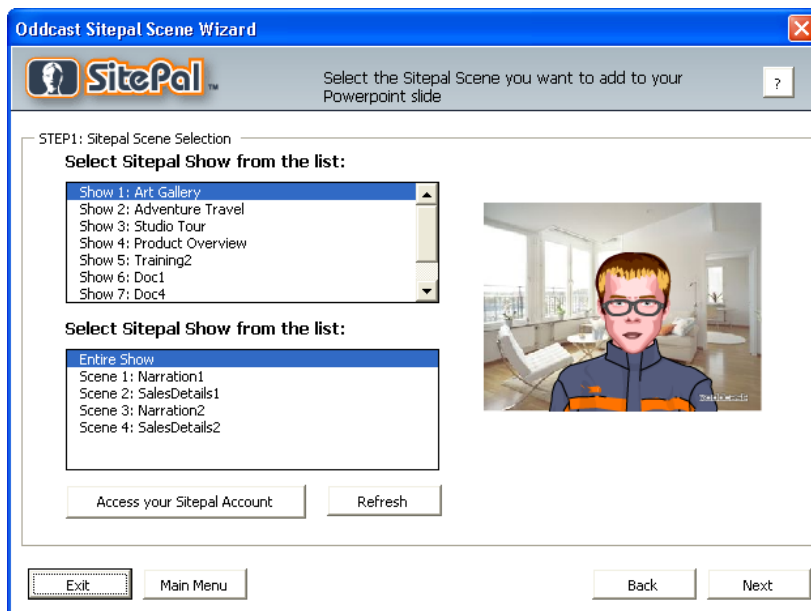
Oddcast Sitepal Scene Wizard

SitePal™

Select the Sitepal Scene you want to add to your Powerpoint slide

?

STEP1: Sitepal Scene Selection

Select Sitepal Show from the list:

Show 1: Art Gallery
Show 2: Adventure Travel
Show 3: Studio Tour
Show 4: Product Overview
Show 5: Training2
Show 6: Doc1
Show 7: Doc4

Select Sitepal Show from the list:

Entire Show
Scene 1: Narration1
Scene 2: SalesDetails1
Scene 3: Narration2
Scene 4: SalesDetails2

Access your Sitepal Account

Refresh

Exit

Main Menu

Back

Next